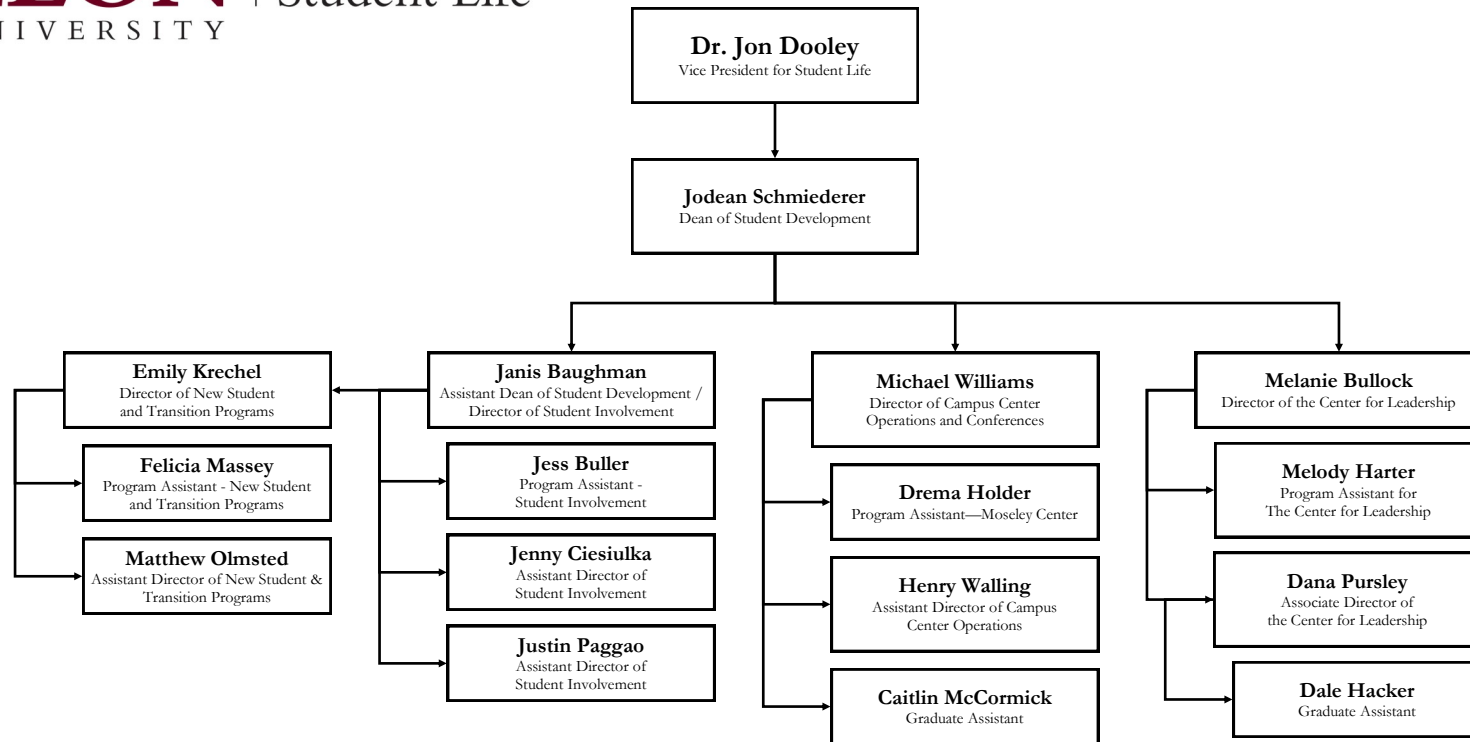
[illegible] | Student Life
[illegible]IVERSITY

**Dr. Jon Dooley**
Vice President for Student Life

**Jodean Schmiederer**
Dean of Student Development

**Emily Krechel**
Director of New Student and Transition Programs

**Felicia Massey**
Program Assistant - New Student and Transition Programs

**Matthew Olmsted**
Assistant Director of New Student & Transition Programs

**Janis Baughman**
Assistant Dean of Student Development / Director of Student Involvement

**Jess Buller**
Program Assistant - Student Involvement

**Jenny Ciesiulka**
Assistant Director of Student Involvement

**Justin Paggao**
Assistant Director of Student Involvement

**Michael Williams**
Director of Campus Center Operations and Conferences

**Drema Holder**
Program Assistant—Moseley Center

**Henry Walling**
Assistant Director of Campus Center Operations

**Caitlin McCormick**
Graduate Assistant

**Melanie Bullock**
Director of the Center for Leadership

**Melody Harter**
Program Assistant for The Center for Leadership

**Dana Pursley**
Associate Director of the Center for Leadership

**Dale Hacker**
Graduate Assistant